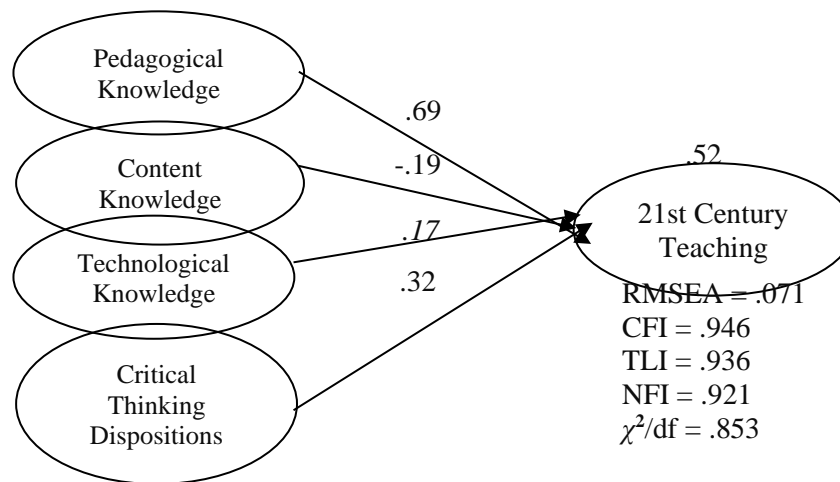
Pedagogical Knowledge

Content Knowledge

Technological Knowledge

Critical Thinking Dispositions

.69

-.19

.17

.32

.52

21st Century Teaching

RMSEA = .071
CFI = .946
TLI = .936
NFI = .921
$\chi^2$/df = .853